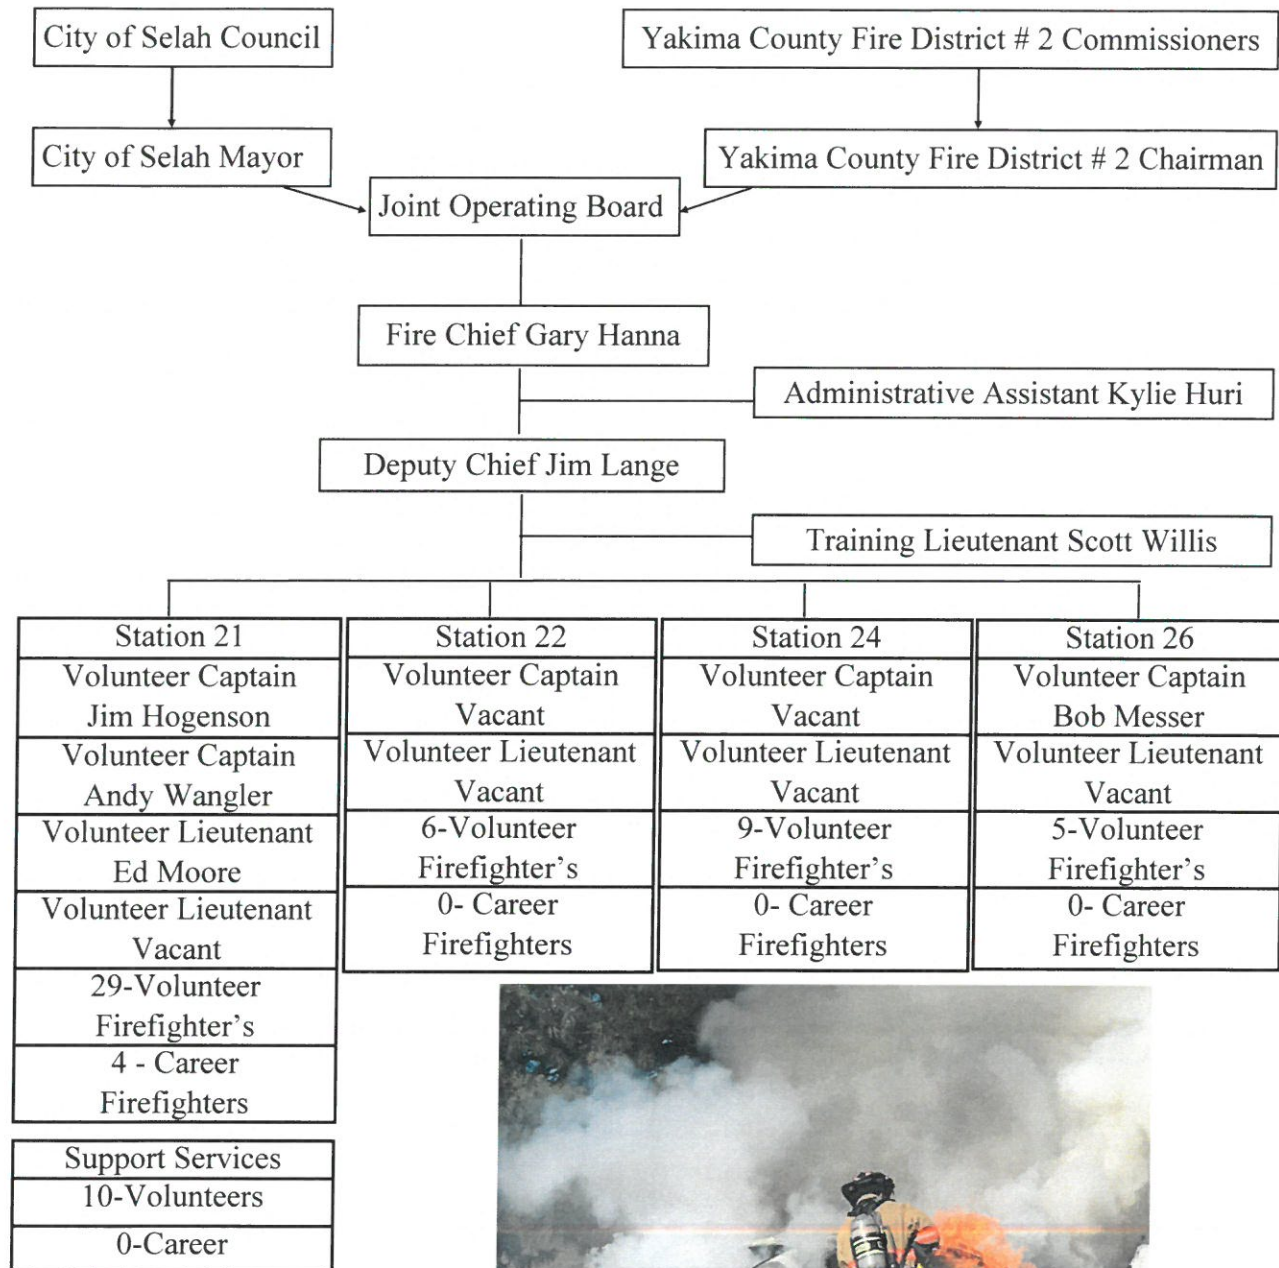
City of Selah Council

Yakima County Fire District # 2 Commissioners

City of Selah Mayor

Yakima County Fire District # 2 Chairman

Joint Operating Board

Fire Chief Gary Hanna

Administrative Assistant Kylie Huri

Deputy Chief Jim Lange

Training Lieutenant Scott Willis

| Station 21 |
|---|
| Volunteer Captain Jim Hogenson |
| Volunteer Captain Andy Wangler |
| Volunteer Lieutenant Ed Moore |
| Volunteer Lieutenant Vacant |
| 29-Volunteer Firefighter's |
| 4 - Career Firefighters |

| Station 22 |
|---|
| Volunteer Captain Vacant |
| Volunteer Lieutenant Vacant |
| 6-Volunteer Firefighter's |
| 0- Career Firefighters |

| Station 24 |
|---|
| Volunteer Captain Vacant |
| Volunteer Lieutenant Vacant |
| 9-Volunteer Firefighter's |
| 0- Career Firefighters |

| Station 26 |
|---|
| Volunteer Captain Bob Messer |
| Volunteer Lieutenant Vacant |
| 5-Volunteer Firefighter's |
| 0- Career Firefighters |

| Support Services |
|---|
| 10-Volunteers |
| 0-Career |